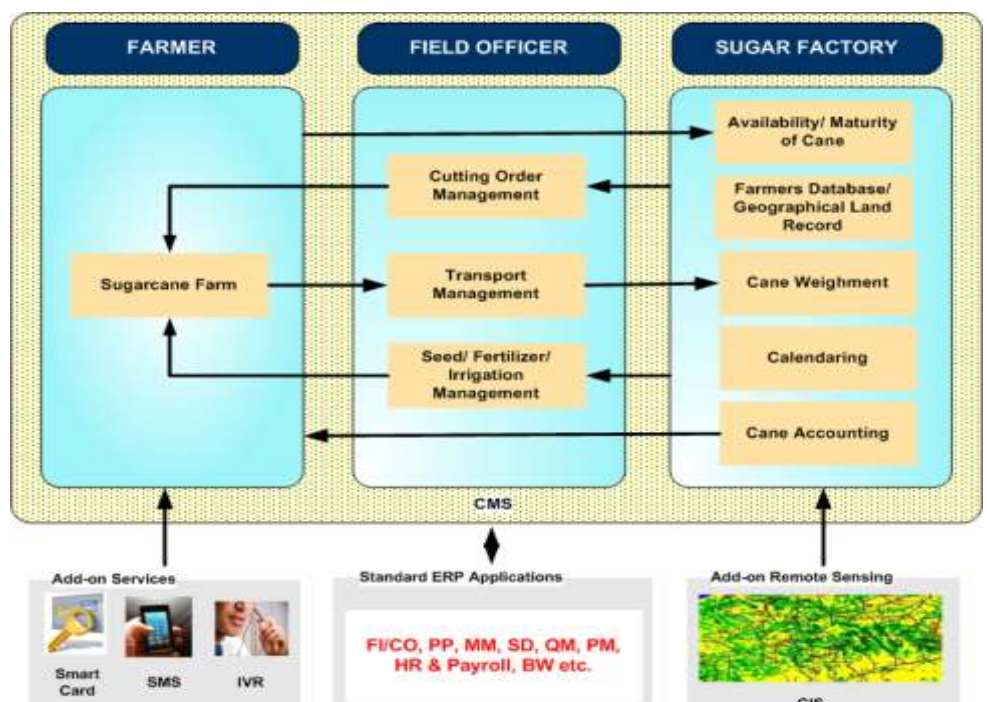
FARMER

FIELD OFFICER

SUGAR FACTORY

Availability/ Maturity of Cane

Cutting Order Management

Farmers Database/ Geographical Land Record

Sugarcane Farm

Transport Management

Cane Weighment

Seed/ Fertilizer/ Irrigation Management

Calendaring

Cane Accounting

CMS

Add-on Services

Smart Card

SMS

IVR

Standard ERP Applications

FI/CO, PP, MM, SD, QM, PM, HR & Payroll, BW etc.

Add-on Remote Sensing

GIS